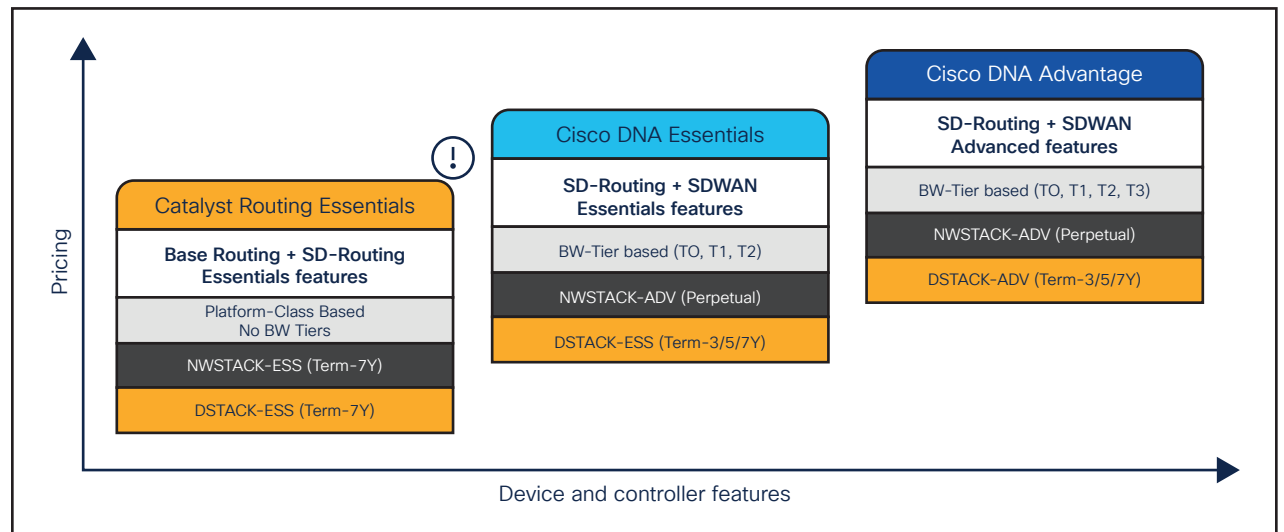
Pricing

!

Catalyst Routing Essentials

Base Routing + SD-Routing Essentials features

Platform-Class Based No BW Tiers

NWSTACK-ESS (Term-7Y)

DSTACK-ESS (Term-7Y)

Cisco DNA Essentials

SD-Routing + SDWAN Essentials features

BW-Tier based (TO, T1, T2)

NWSTACK-ADV (Perpetual)

DSTACK-ESS (Term-3/5/7Y)

Cisco DNA Advantage

SD-Routing + SDWAN Advanced features

BW-Tier based (TO, T1, T2, T3)

NWSTACK-ADV (Perpetual)

DSTACK-ADV (Term-3/5/7Y)

Device and controller features